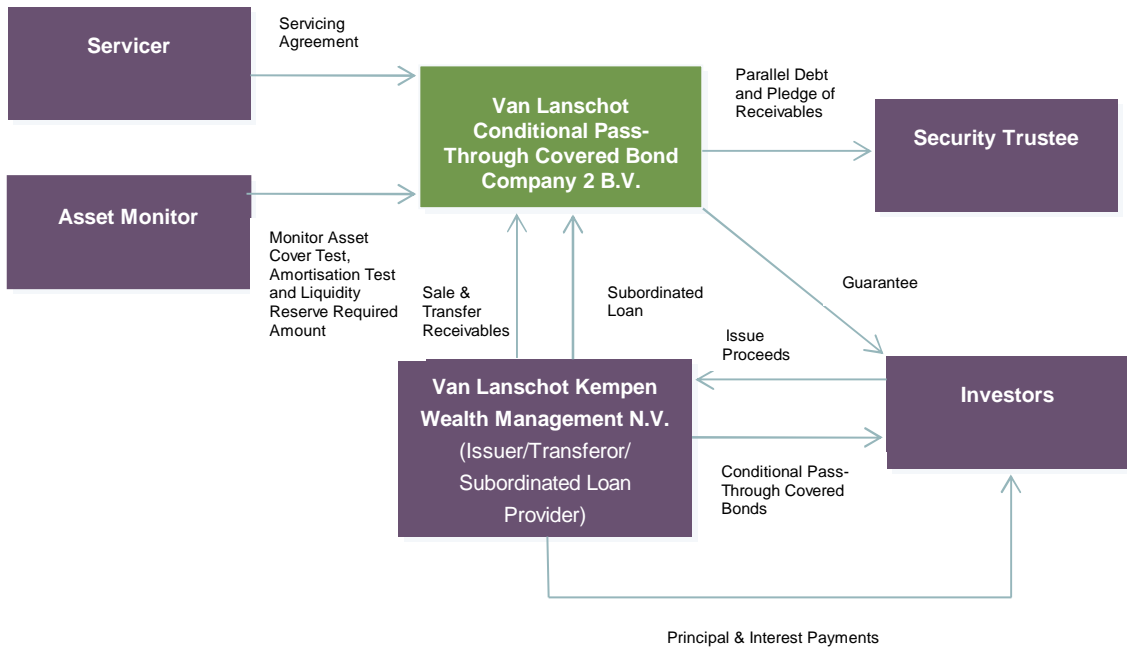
Servicer

Servicing Agreement

Van Lanschot Conditional Pass-Through Covered Bond Company 2 B.V.

Parallel Debt and Pledge of Receivables

Security Trustee

Asset Monitor

Monitor Asset Cover Test, Amortisation Test and Liquidity Reserve Required Amount

Sale & Transfer Receivables

Subordinated Loan

Guarantee

Issue Proceeds

Van Lanschot Kempen Wealth Management N.V. (Issuer/Transferor/ Subordinated Loan Provider)

Investors

Conditional Pass-Through Covered Bonds

Principal & Interest Payments